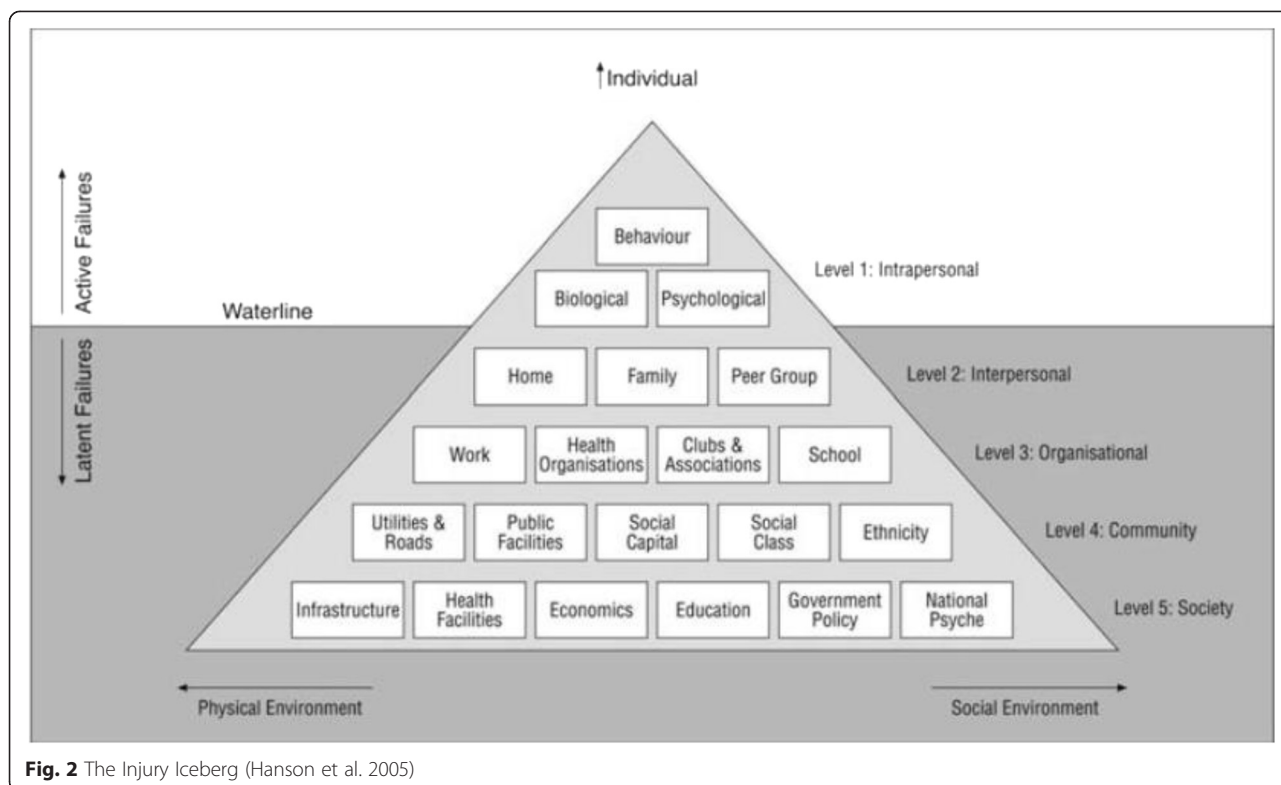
Individual

Active Failures

Latent Failures

Waterline

Behaviour

Biological

Psychological

Level 1: Intrapersonal

Home

Family

Peer Group

Level 2: Interpersonal

Work

Health Organisations

Clubs & Associations

School

Level 3: Organisational

Utilities & Roads

Public Facilities

Social Capital

Social Class

Ethnicity

Level 4: Community

Infrastructure

Health Facilities

Economics

Education

Government Policy

National Psyche

Level 5: Society

Physical Environment

Social Environment

**Fig. 2** The Injury Iceberg (Hanson et al. 2005)